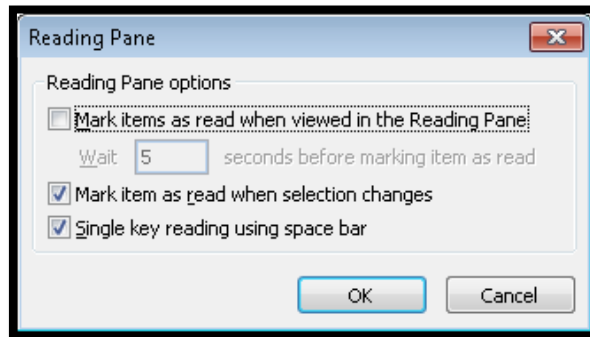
Reading Pane

Reading Pane options

Mark items as read when viewed in the Reading Pane

Wait 5 seconds before marking item as read

Mark item as read when selection changes

Single key reading using space bar

OK

Cancel